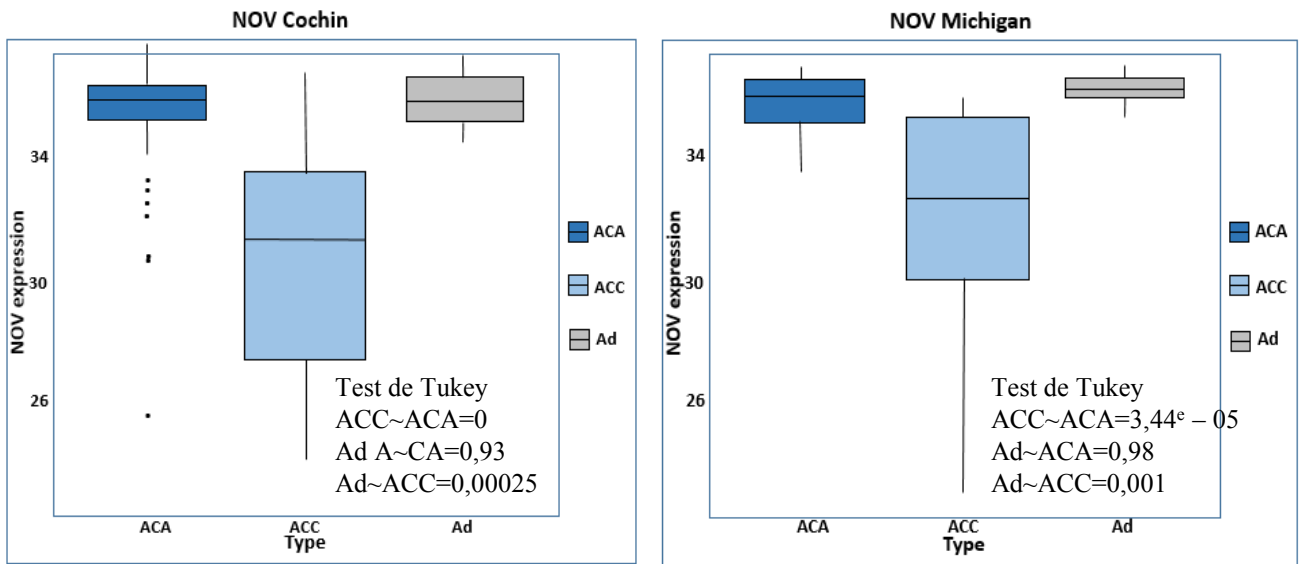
NOV Cochin

34
30
26

NOV expression

ACA
ACC
Ad

Test de Tukey
ACC~ACA=0
Ad A~CA=0,93
Ad~ACC=0,00025

ACA ACC Ad
Type

NOV Michigan

34
30
26

NOV expression

ACA
ACC
Ad

Test de Tukey
ACC~ACA=3,44$^{e}$ – 05
Ad~ACA=0,98
Ad~ACC=0,001

ACA ACC Ad
Type